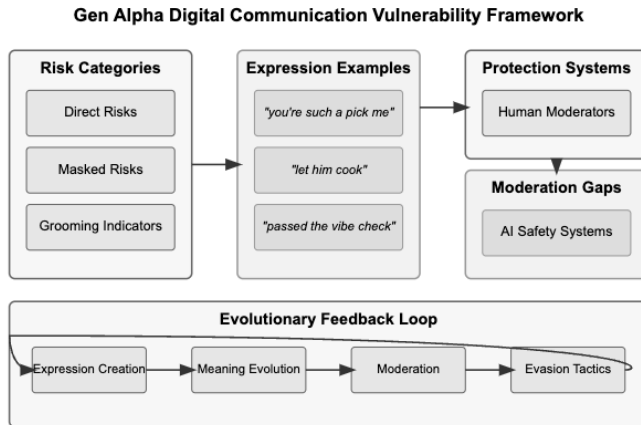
Gen Alpha Digital Communication Vulnerability Framework

Risk Categories

Direct Risks

Masked Risks

Grooming Indicators

Expression Examples

"you're such a pick me"

"let him cook"

"passed the vibe check"

Protection Systems

Human Moderators

Moderation Gaps

AI Safety Systems

Evolutionary Feedback Loop

Expression Creation

Meaning Evolution

Moderation

Evasion Tactics